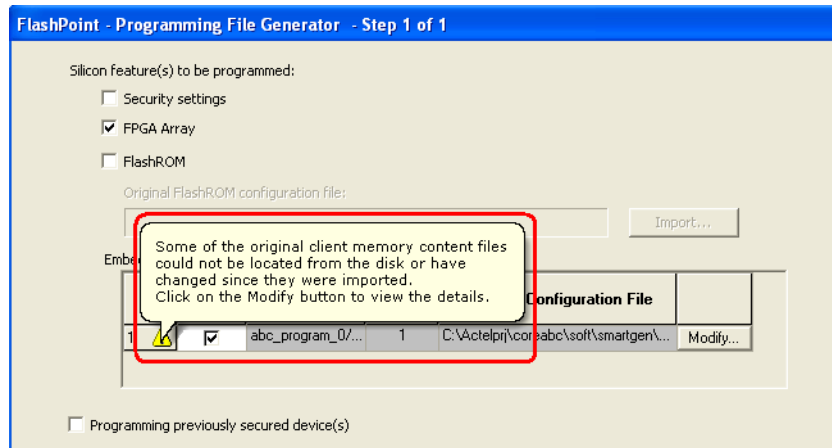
FlashPoint - Programming File Generator - Step 1 of 1

Silicon feature(s) to be programmed:

Security settings

FPGA Array

FlashROM

Original FlashROM configuration file:

Import...

Embe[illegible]

Some of the original client memory content files could not be located from the disk or have changed since they were imported.
Click on the Modify button to view the details.

Configuration File

| 1 | | | abc_program_0/... | 1 | C:\Actelprj\coreabc\soft\smartgen\... | Modify... |
|---|---|---|---|---|---|---|

Programming previously secured device(s)